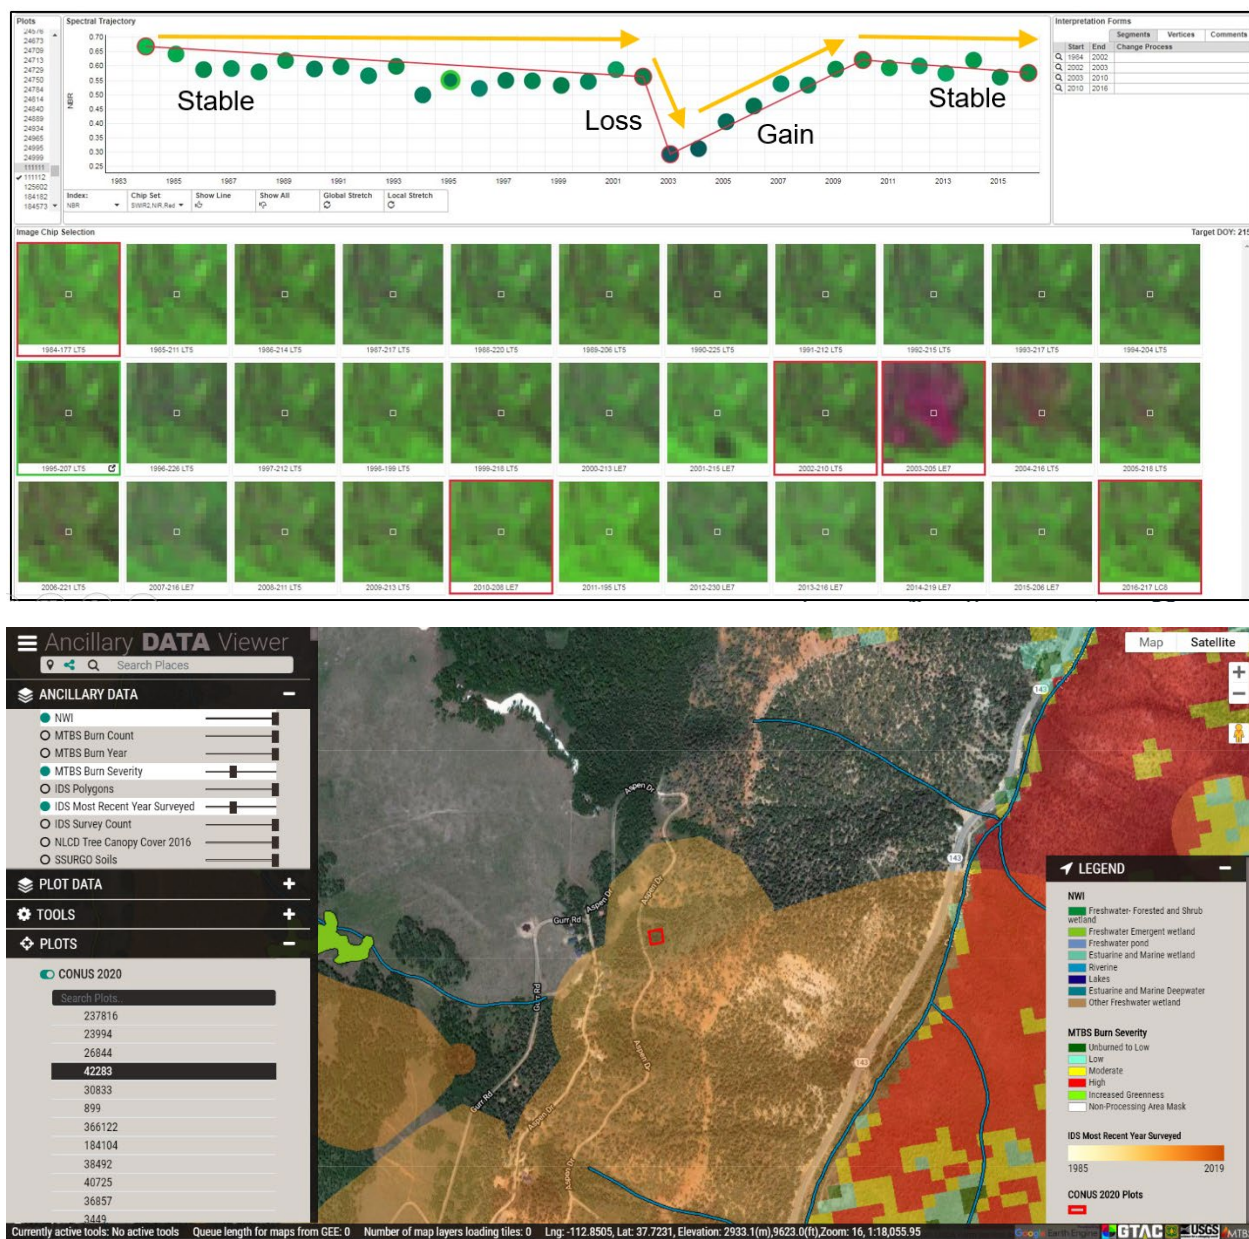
Plots
24578
24673
24709
24713
24729
24750
24784
24814
24840
24889
24934
24965
24995
24999
111111
111112
125602
164182
184573

Spectral Trajectory

0.70
0.65
0.60
0.55
0.50
0.45
0.40
0.35
0.30
0.25

NBR

Stable
Loss
Gain
Stable

1983 1985 1987 1989 1991 1993 1995 1997 1999 2001 2003 2005 2007 2009 2011 2013 2015

Index: NBR
Chip Set: SWIR2,NIR,Red
Show Line
Show All
Global Stretch
Local Stretch

Interpretation Forms
Segments Vertices Comments

| Start | End | Change Process |
|---|---|---|
| 1984 | 2002 | |
| 2002 | 2003 | |
| 2003 | 2010 | |
| 2010 | 2016 | |

Image Chip Selection
Target DOY: 215

1984-177 LT5
1985-211 LT5
1986-214 LT5
1987-217 LT5
1988-220 LT5
1989-206 LT5
1990-225 LT5
1991-212 LT5
1992-215 LT5
1993-217 LT5
1994-204 LT5
1995-207 LT5
1996-226 LT5
1997-212 LT5
1998-199 LT5
1999-218 LT5
2000-213 LE7
2001-215 LE7
2002-210 LT5
2003-205 LE7
2004-216 LT5
2005-218 LT5
2006-221 LT5
2007-216 LE7
2008-211 LT5
2009-213 LT5
2010-208 LE7
2011-195 LT5
2012-230 LE7
2013-216 LE7
2014-219 LE7
2015-206 LE7
2016-217 LC8

Ancillary DATA Viewer
Search Places
ANCILLARY DATA
NWI
MTBS Burn Count
MTBS Burn Year
MTBS Burn Severity
IDS Polygons
IDS Most Recent Year Surveyed
IDS Survey Count
NLCD Tree Canopy Cover 2016
SSURGO Soils
PLOT DATA
TOOLS
PLOTS
CONUS 2020
Search Plots...
237816
23994
26844
42283
30833
899
366122
184104
38492
40725
36857
3449

Map
Satellite

Aspen Dr
Gurr Rd
Aspen Dr
Aspen Dr
Gurr Rd
Aspen Dr
Aspen Dr
143
143
143

LEGEND
NWI
Freshwater- Forested and Shrub wetland
Freshwater Emergent wetland
Freshwater pond
Estuarine and Marine wetland
Riverine
Lakes
Estuarine and Marine Deepwater
Other Freshwater wetland

MTBS Burn Severity
Unburned to Low
Low
Moderate
High
Increased Greenness
Non-Processing Area Mask

IDS Most Recent Year Surveyed
1985
2019

CONUS 2020 Plots

Currently active tools: No active tools Queue length for maps from GEE: 0 Number of map layers loading tiles: 0 Lng: -112.8505, Lat: 37.7231, Elevation: 2933.1(m),9623.0(ft),Zoom: 16, 1:18,055.95
Google Earth Engine GTAC USGS MTBS